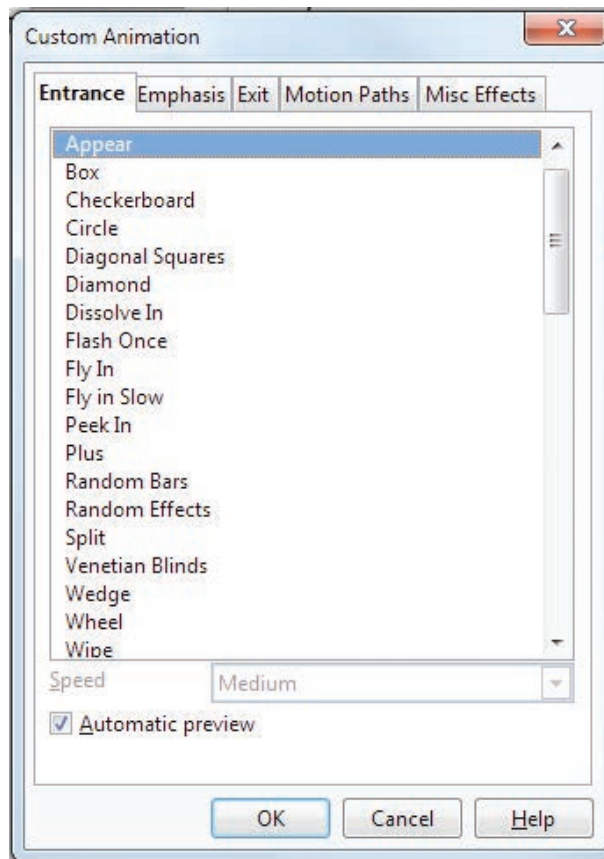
Custom Animation

Entrance Emphasis Exit Motion Paths Misc Effects

Appear
Box
Checkerboard
Circle
Diagonal Squares
Diamond
Dissolve In
Flash Once
Fly In
Fly in Slow
Peek In
Plus
Random Bars
Random Effects
Split
Venetian Blinds
Wedge
Wheel
Wipe

Speed Medium

Automatic preview

OK Cancel Help